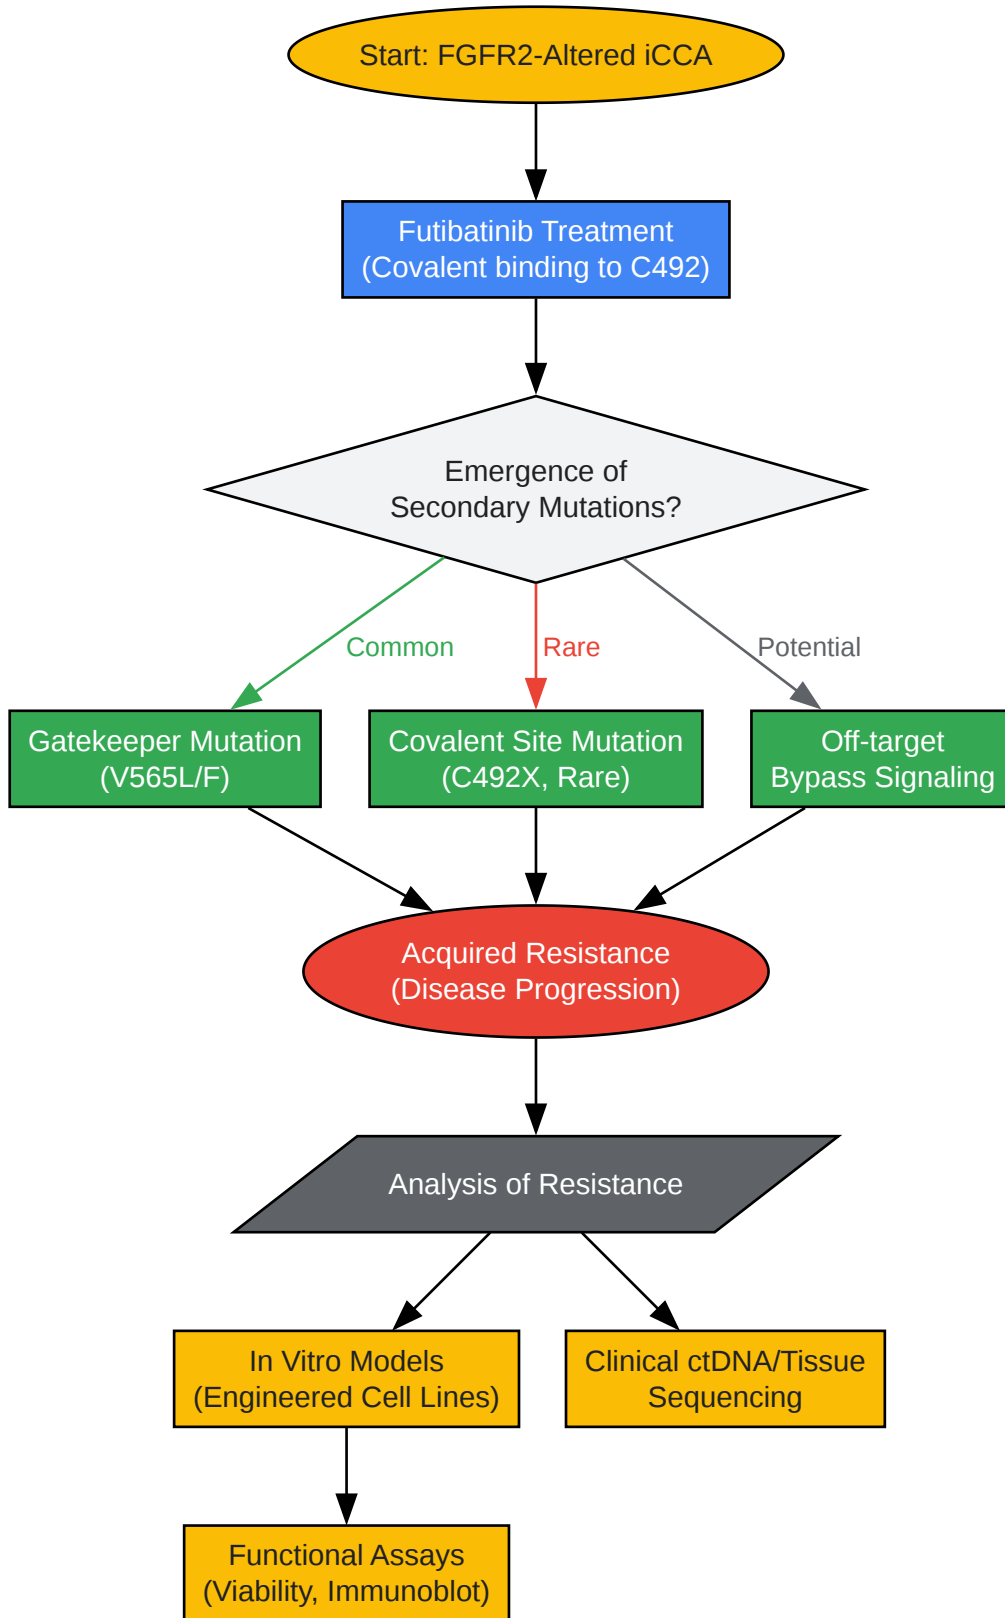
Start: FGFR2-Altered iCCA

Futibatinib Treatment
(Covalent binding to C492)

Emergence of
Secondary Mutations?

Common

Rare

Potential

Gatekeeper Mutation
(V565L/F)

Covalent Site Mutation
(C492X, Rare)

Off-target
Bypass Signaling

Acquired Resistance
(Disease Progression)

Analysis of Resistance

In Vitro Models
(Engineered Cell Lines)

Clinical ctDNA/Tissue
Sequencing

Functional Assays
(Viability, Immunoblot)